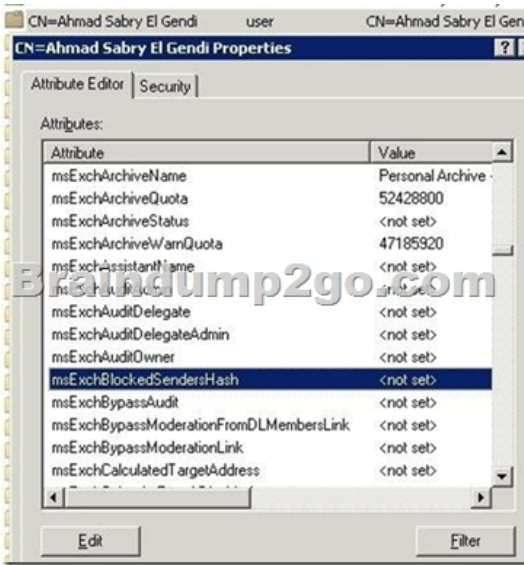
CN=Ahmad Sabry El Gendi user CN=Ahmad Sabry El Gend

CN=Ahmad Sabry El Gendi Properties ?

Attribute Editor | Security

Attributes:

| Attribute | Value |
|---|---|
| msExchArchiveName | Personal Archive - |
| msExchArchiveQuota | 52428800 |
| msExchArchiveStatus | <not set> |
| msExchArchiveWarnQuota | 47185920 |
| msExchAssistantName | <not set> |
| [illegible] | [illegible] |
| msExchAuditDelegate | <not set> |
| msExchAuditDelegateAdmin | <not set> |
| msExchAuditOwner | <not set> |
| msExchBlockedSendersHash | <not set> |
| msExchBypassAudit | <not set> |
| msExchBypassModerationFromDLMembersLink | <not set> |
| msExchBypassModerationLink | <not set> |
| msExchCalculatedTargetAddress | <not set> |

Braindump2go.com

Edit

Filter